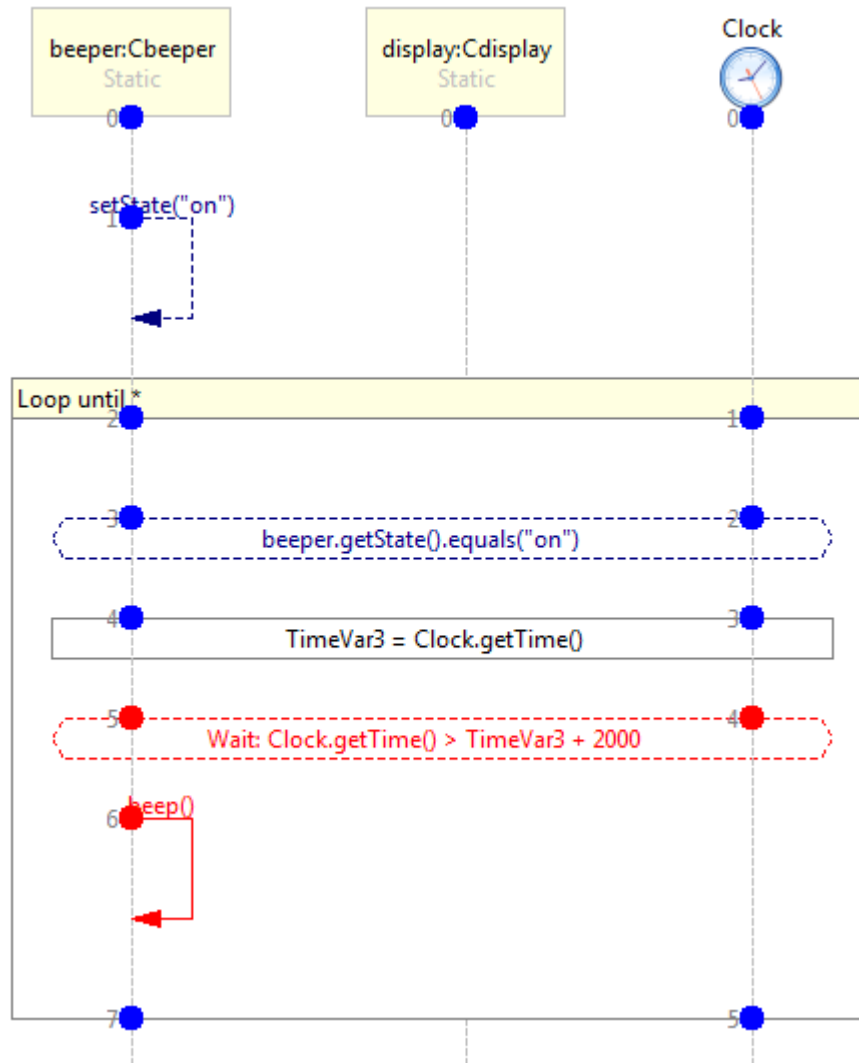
beeper:Cbeeper
Static

display:Cdisplay
Static

Clock

0

0

0

setState("on")

1

Loop until *

2

1

3

2

beeper.getState().equals("on")

4

3

TimeVar3 = Clock.getTime()

5

4

Wait: Clock.getTime() > TimeVar3 + 2000

beep()

6

7

5